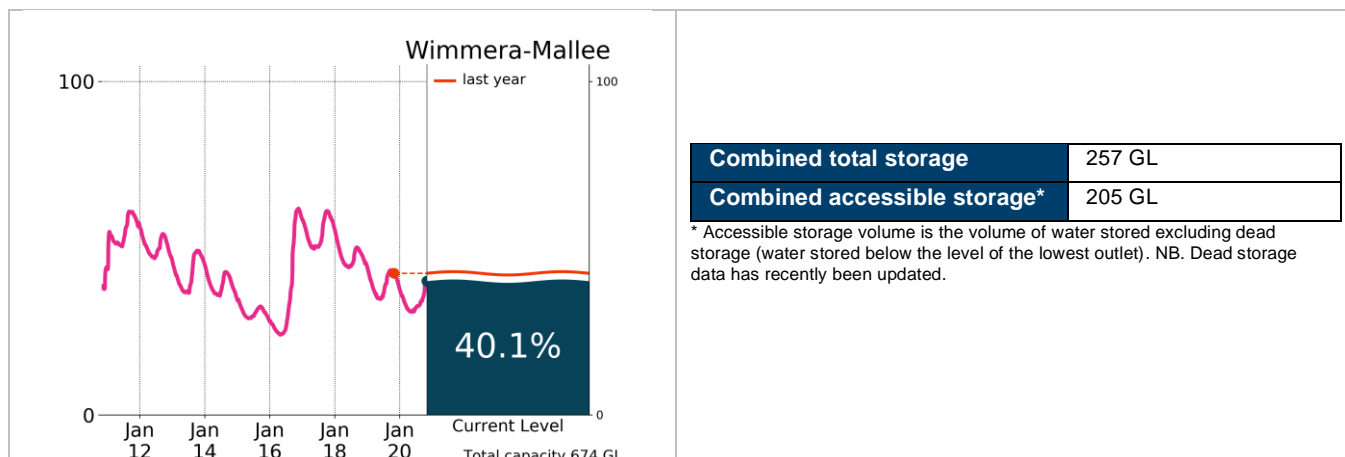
Wimmera-Mallee

100

last year

100

40.1%

0

0

Jan 12

Jan 14

Jan 16

Jan 18

Jan 20

Current Level

Total capacity 674 GL

| Combined total storage | 257 GL |
|---|---|
| Combined accessible storage* | 205 GL |

* Accessible storage volume is the volume of water stored excluding dead storage (water stored below the level of the lowest outlet). NB. Dead storage data has recently been updated.